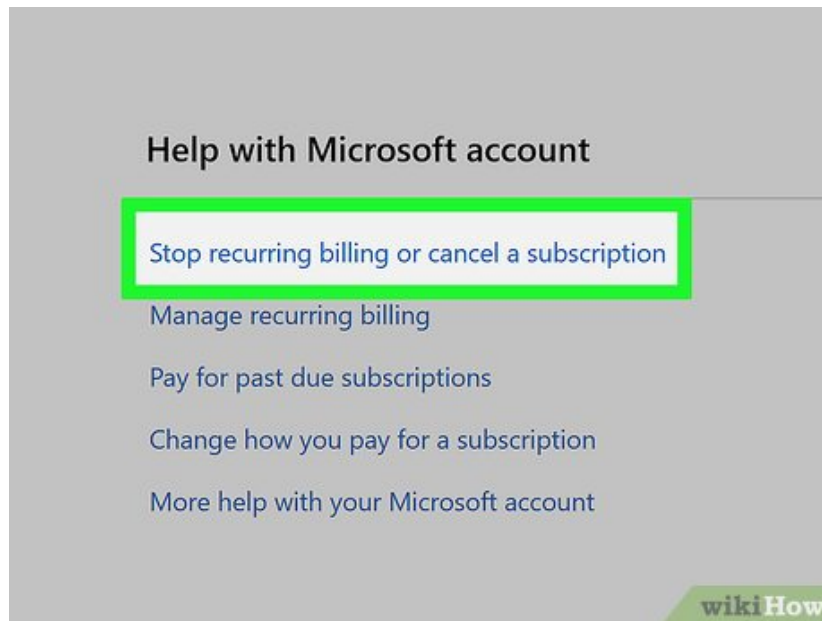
Help with Microsoft account

Stop recurring billing or cancel a subscription

Manage recurring billing

Pay for past due subscriptions

Change how you pay for a subscription

More help with your Microsoft account

wikiHow